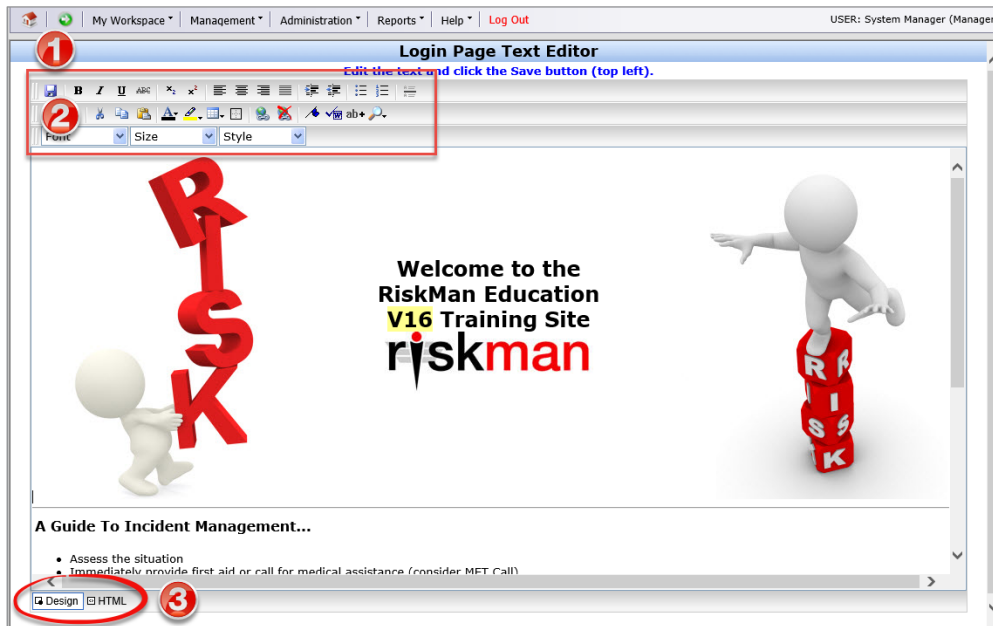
My Workspace Management Administration Reports Help Log Out USER: System Manager (Manage

1

Login Page Text Editor

Edit the text and click the Save button (top left).

2

Font Size Style

RISK

Welcome to the RiskMan Education V16 Training Site

riskman

R I S K

A Guide To Incident Management...

• Assess the situation
• Immediately provide first aid or call for medical assistance (consider MET Call)

Design HTML

3